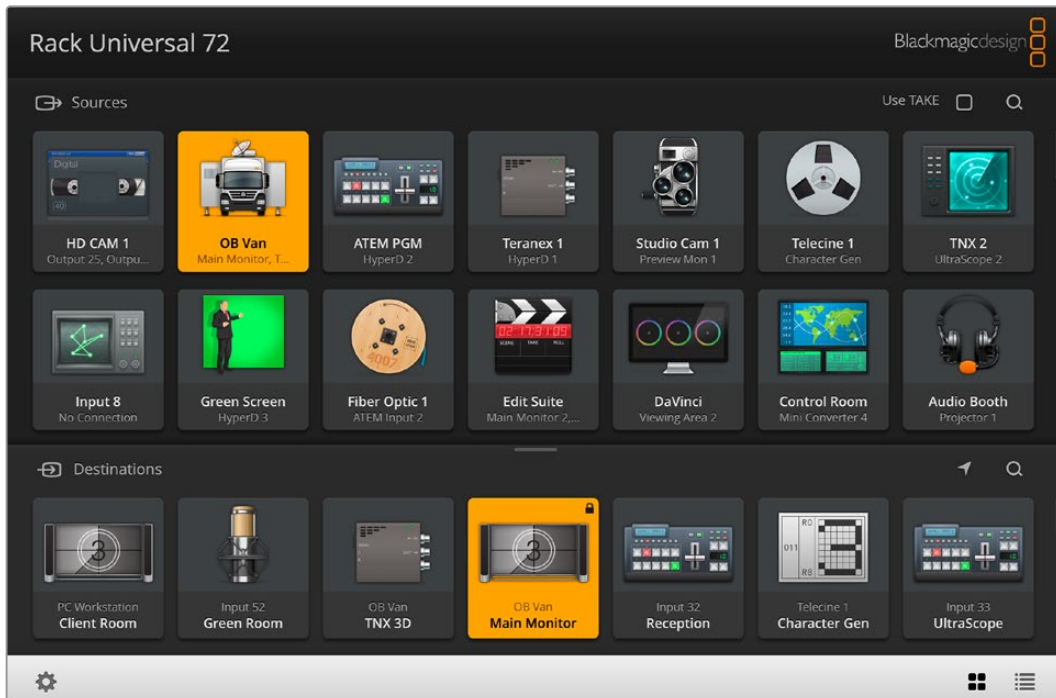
Rack Universal 72

Blackmagicdesign

Sources

Use TAKE

Digital

HD CAM 1
Output 25, Outpu...

OB Van
Main Monitor, T...

ATEM PGM
HyperD 2

Teranex 1
HyperD 1

Studio Cam 1
Preview Mon 1

Telecine 1
Character Gen

TNX 2
UltraScope 2

Input 8
No Connection

Green Screen
HyperD 3

4007

Fiber Optic 1
ATEM Input 2

02 17 31 09

Edit Suite
Main Monitor 2,...

DaVinci
Viewing Area 2

Control Room
Mini Converter 4

Audio Booth
Projector 1

Destinations

PC Workstation
Client Room

Input 52
Green Room

OB Van
TNX 3D

OB Van
Main Monitor

Input 32
Reception

R0
011
R8

Telecine 1
Character Gen

Input 33
UltraScope